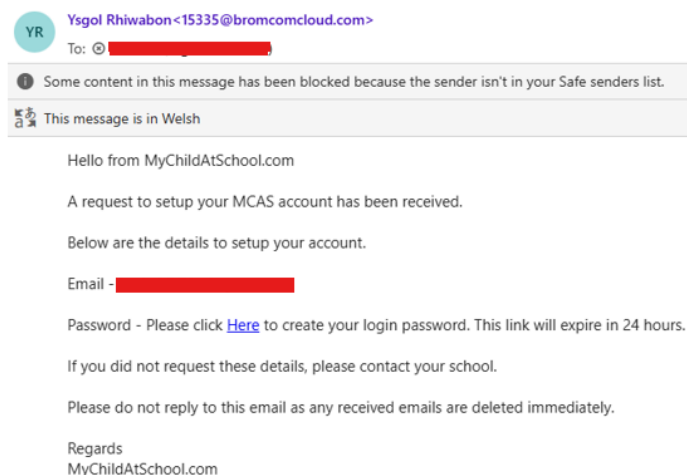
YR

Ysgol Rhiwabon<15335@bromcomcloud.com>

To: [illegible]

Some content in this message has been blocked because the sender isn't in your Safe senders list.

This message is in Welsh

Hello from MyChildAtSchool.com

A request to setup your MCAS account has been received.

Below are the details to setup your account.

Email - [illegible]

Password - Please click Here to create your login password. This link will expire in 24 hours.

If you did not request these details, please contact your school.

Please do not reply to this email as any received emails are deleted immediately.

Regards
MyChildAtSchool.com